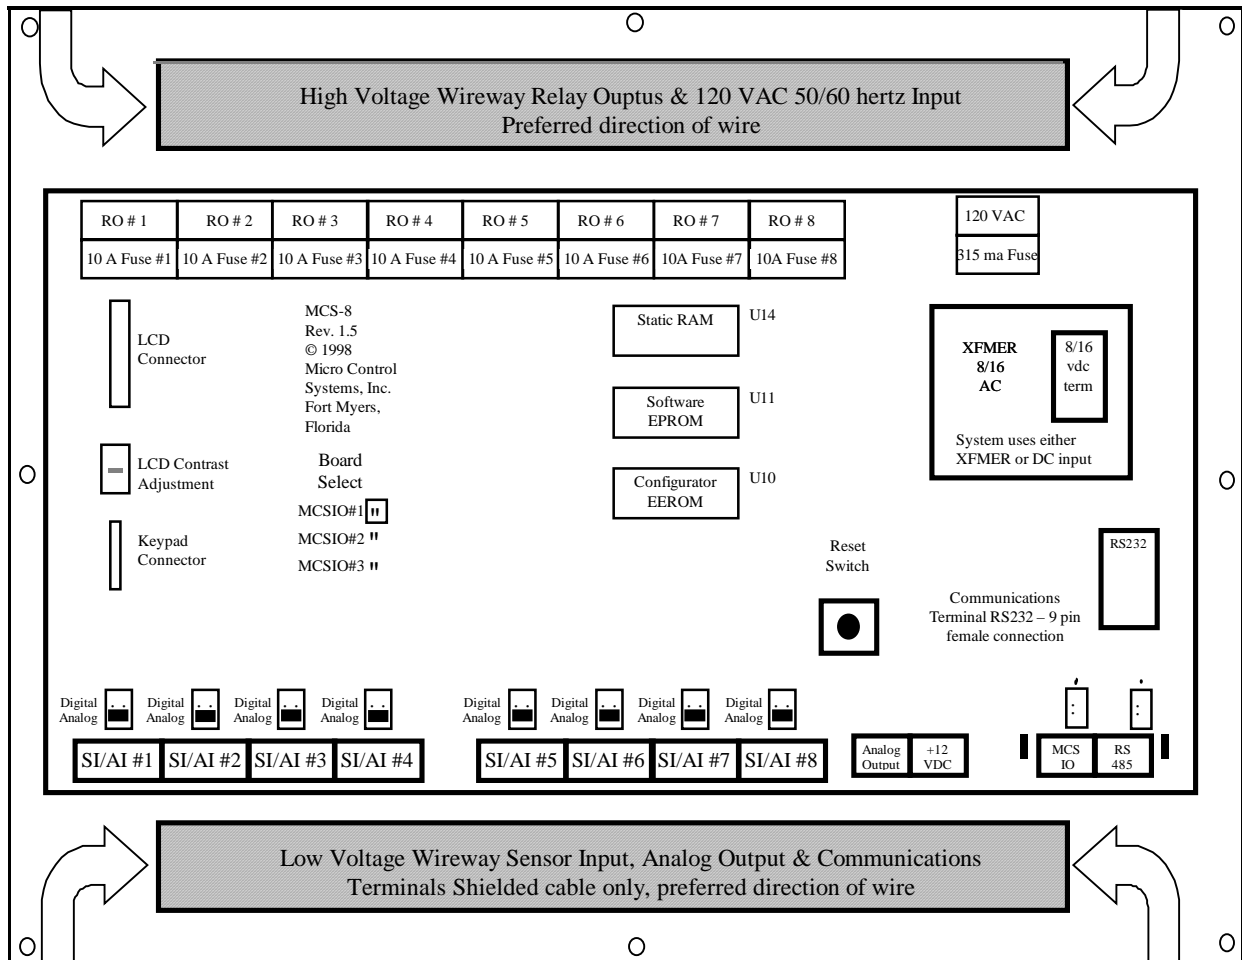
High Voltage Wireway Relay Ouptus & 120 VAC 50/60 hertz Input
Preferred direction of wire

| RO # 1 | RO # 2 | RO # 3 | RO # 4 | RO # 5 | RO # 6 | RO # 7 | RO # 8 |
|---|---|---|---|---|---|---|---|
| 10 A Fuse #1 | 10 A Fuse #2 | 10 A Fuse #3 | 10 A Fuse #4 | 10 A Fuse #5 | 10 A Fuse #6 | 10A Fuse #7 | 10A Fuse #8 |

120 VAC
315 ma Fuse

LCD Connector

MCS-8
Rev. 1.5
© 1998
Micro Control Systems, Inc.
Fort Myers, Florida

Static RAM
U14

Software EPROM
U11

Configurator EEROM
U10

XFMER 8/16 AC
8/16 vdc term
System uses either XFMER or DC input

LCD Contrast Adjustment

Board Select
MCSIO#1
MCSIO#2
MCSIO#3

Keypad Connector

Reset Switch

RS232

Communications Terminal RS232 – 9 pin female connection

Digital Analog
Digital Analog
Digital Analog
Digital Analog
Digital Analog
Digital Analog
Digital Analog
Digital Analog

SI/AI #1 SI/AI #2 SI/AI #3 SI/AI #4
SI/AI #5 SI/AI #6 SI/AI #7 SI/AI #8

Analog Output
+12 VDC

MCS IO
RS 485

Low Voltage Wireway Sensor Input, Analog Output & Communications
Terminals Shielded cable only, preferred direction of wire